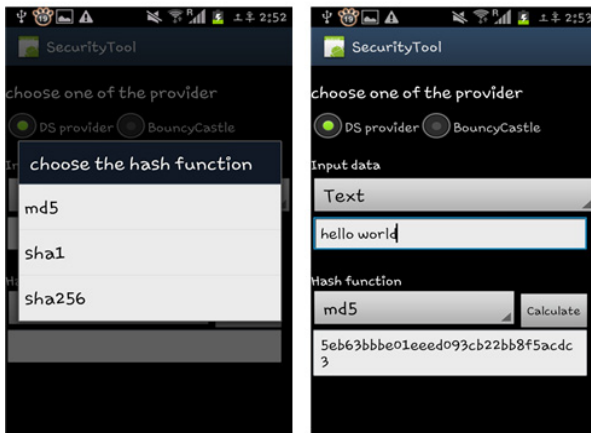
上午 2:52

SecurityTool

choose one of the provider

DS provider BouncyCastle

choose the hash function

md5

sha1

sha256

上午 2:53

SecurityTool

choose one of the provider

DS provider BouncyCastle

Input data

Text

hello world

Hash function

md5

Calculate

5eb63bbbe01eeed093cb22bb8f5acdc3